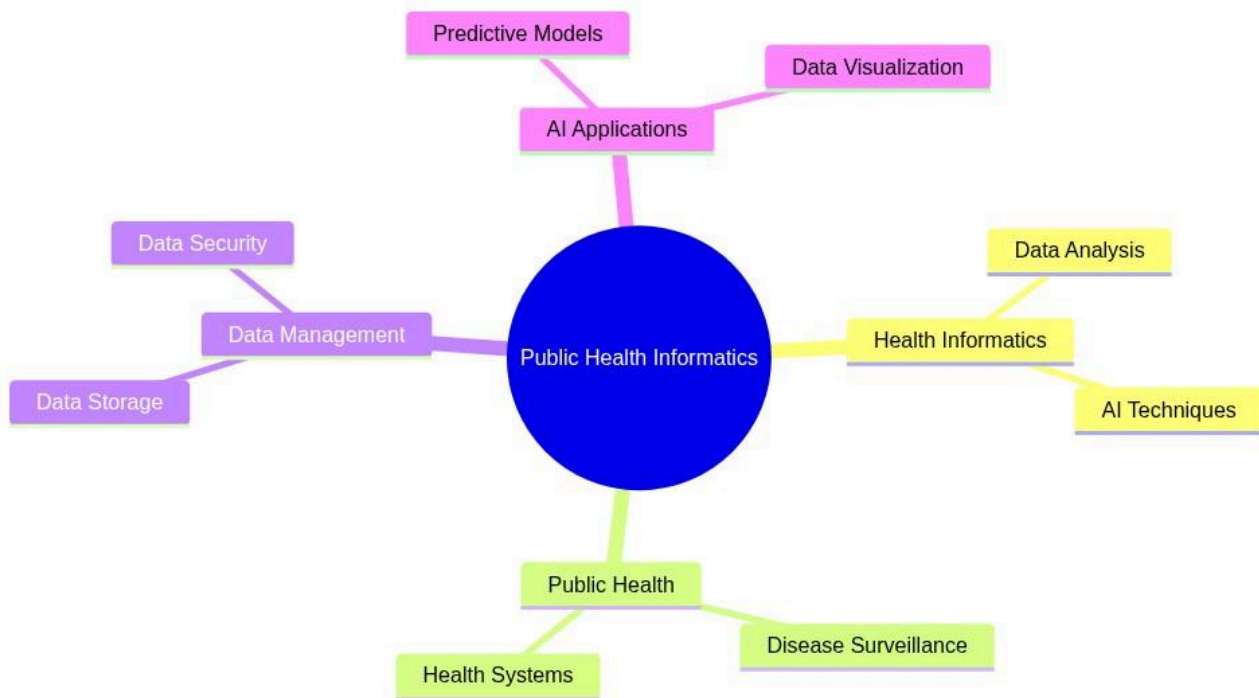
Predictive Models

Data Visualization

AI Applications

Data Security

Data Analysis

Data Management

Public Health Informatics

Health Informatics

Data Storage

AI Techniques

Public Health

Disease Surveillance

Health Systems